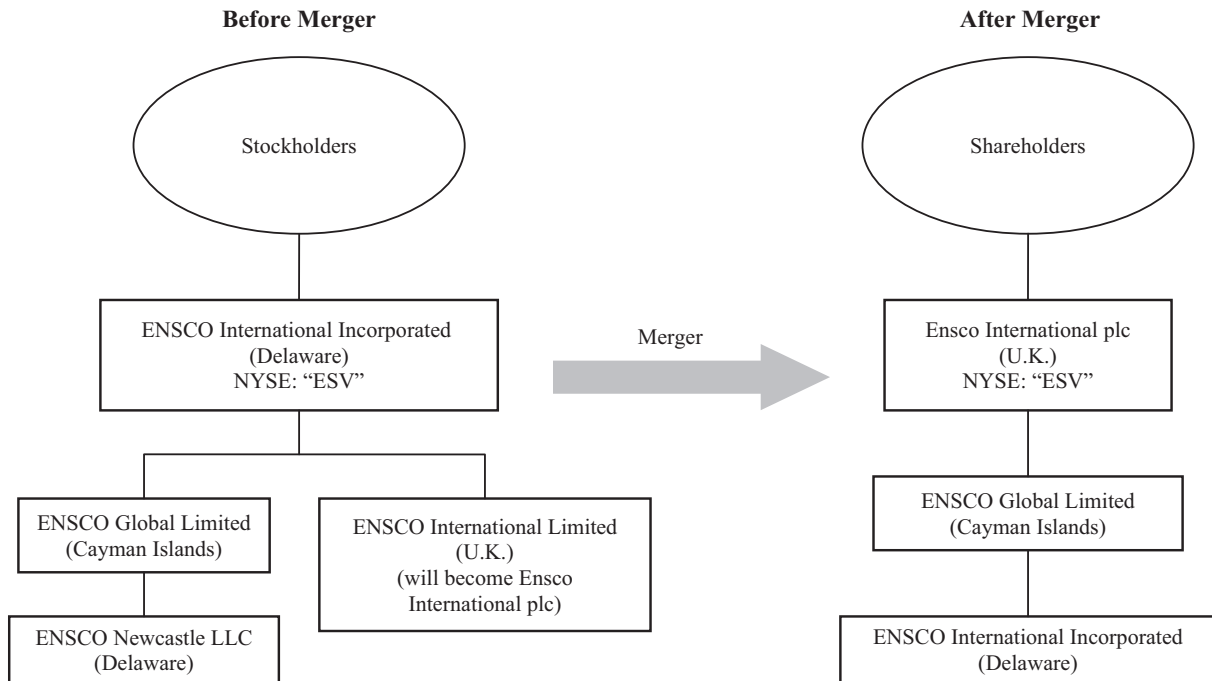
Before Merger

Stockholders

ENSCO International Incorporated (Delaware) NYSE: "ESV"

ENSCO Global Limited (Cayman Islands)

ENSCO Newcastle LLC (Delaware)

ENSCO International Limited (U.K.) (will become Ensco International plc)

Merger

After Merger

Shareholders

Ensco International plc (U.K.) NYSE: "ESV"

ENSCO Global Limited (Cayman Islands)

ENSCO International Incorporated (Delaware)